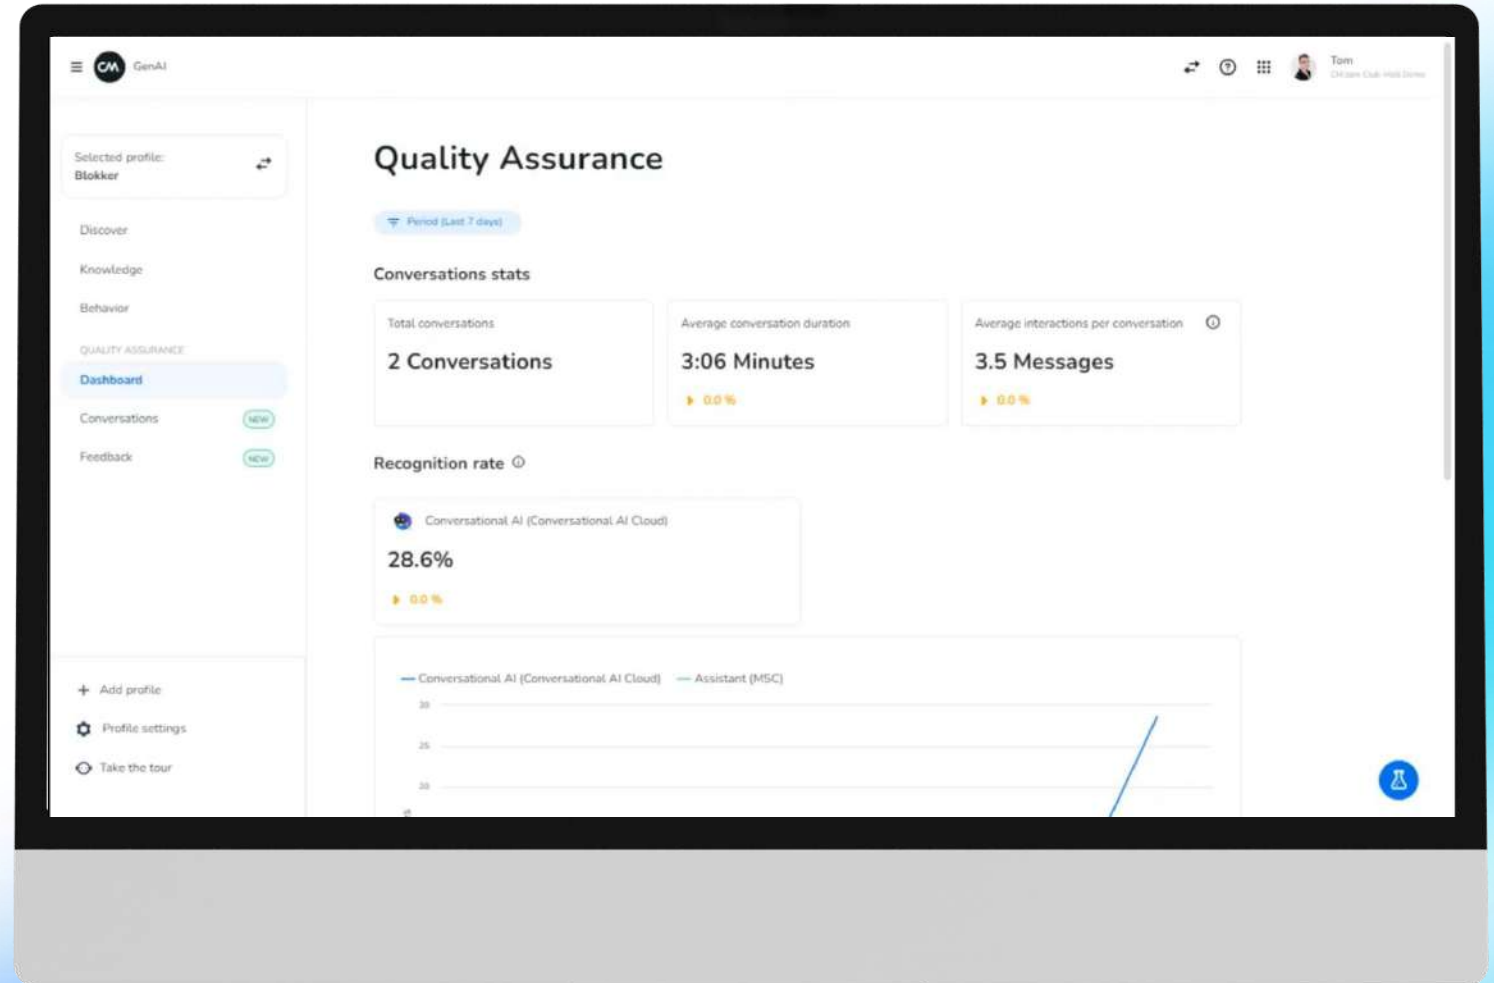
CM GenAI

Tom
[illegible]

Selected profile:
Blokker

Discover
Knowledge
Behavior
QUALITY ASSURANCE
Dashboard
Conversations NEW
Feedback NEW

Add profile
Profile settings
Take the tour

Quality Assurance

Period (Last 7 days)

Conversations stats

| Total conversations | Average conversation duration | Average interactions per conversation |
|---|---|---|
| 2 Conversations | 3:06 Minutes | 3.5 Messages |
| | 0.0 % | 0.0 % |

Recognition rate

Conversational AI (Conversational AI Cloud)
28.6%
0.0 %

Conversational AI (Conversational AI Cloud) Assistant (MSC)
30
25
20